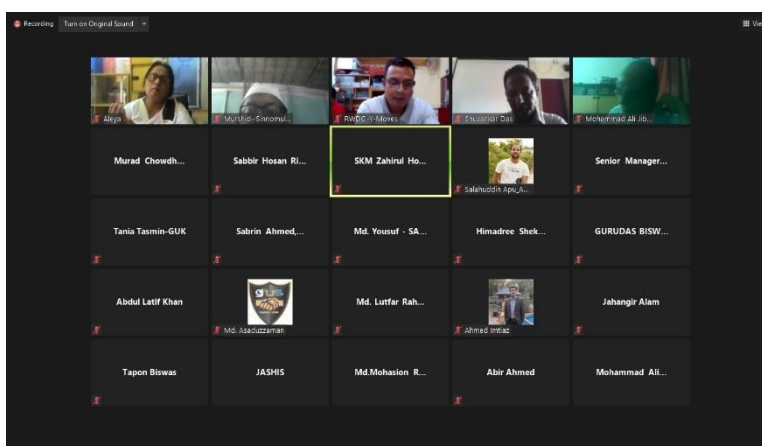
Recording Turn on Original Sound

View

Aleya

Murshid-Sinnomul...

RWDC-Y-Moves

Shuvankar Das

Mohammad Ali Jib...

Murad Chowdh...

Sabbir Hosan Ri...

SKM Zahirul Ho...

Salahuddin Apu_A...

Senior Manager...

Tania Tasmin-GUK

Sabrin Ahmed,...

Md. Yousuf - SA...

Himadree Shek...

GURUDAS BISW...

Abdul Latif Khan

Md. Asaduzzaman

Md. Lutfar Rah...

Ahmed Imtiaz

Jahangir Alam

Tapon Biswas

JASHIS

Md.Mohasion R...

Abir Ahmed

Mohammad Ali...